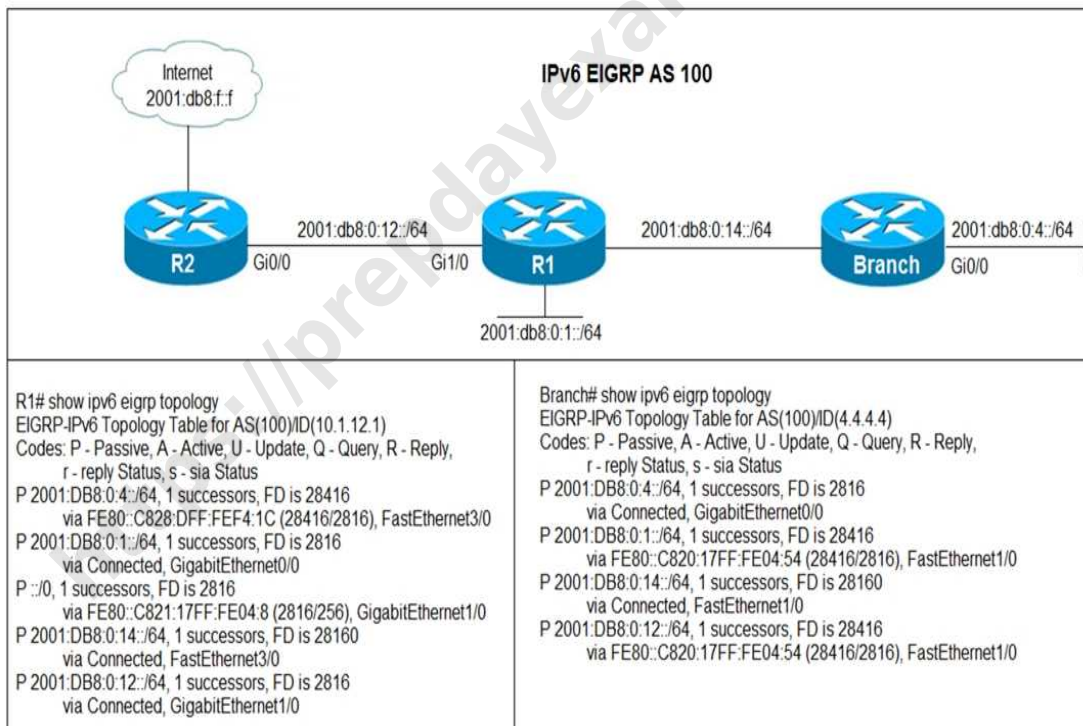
Internet
2001:db8:f::f

IPv6 EIGRP AS 100

2001:db8:0:12::/64
2001:db8:0:14::/64
2001:db8:0:4::/64

R2
Gi0/0
Gi1/0
R1
Branch
Gi0/0

2001:db8:0:1::/64

R1# show ipv6 eigrp topology
EIGRP-IPv6 Topology Table for AS(100)/ID(10.1.12.1)
Codes: P - Passive, A - Active, U - Update, Q - Query, R - Reply,
r - reply Status, s - sia Status
P 2001:DB8:0:4::/64, 1 successors, FD is 28416
via FE80::C828:DFF:FEF4:1C (28416/2816), FastEthernet3/0
P 2001:DB8:0:1::/64, 1 successors, FD is 2816
via Connected, GigabitEthernet0/0
P ::/0, 1 successors, FD is 2816
via FE80::C821:17FF:FE04:8 (2816/256), GigabitEthernet1/0
P 2001:DB8:0:14::/64, 1 successors, FD is 28160
via Connected, FastEthernet3/0
P 2001:DB8:0:12::/64, 1 successors, FD is 2816
via Connected, GigabitEthernet1/0

Branch# show ipv6 eigrp topology
EIGRP-IPv6 Topology Table for AS(100)/ID(4.4.4.4)
Codes: P - Passive, A - Active, U - Update, Q - Query, R - Reply,
r - reply Status, s - sia Status
P 2001:DB8:0:4::/64, 1 successors, FD is 2816
via Connected, GigabitEthernet0/0
P 2001:DB8:0:1::/64, 1 successors, FD is 28416
via FE80::C820:17FF:FE04:54 (28416/2816), FastEthernet1/0
P 2001:DB8:0:14::/64, 1 successors, FD is 28160
via Connected, FastEthernet1/0
P 2001:DB8:0:12::/64, 1 successors, FD is 28416
via FE80::C820:17FF:FE04:54 (28416/2816), FastEthernet1/0

https://prepdayexam